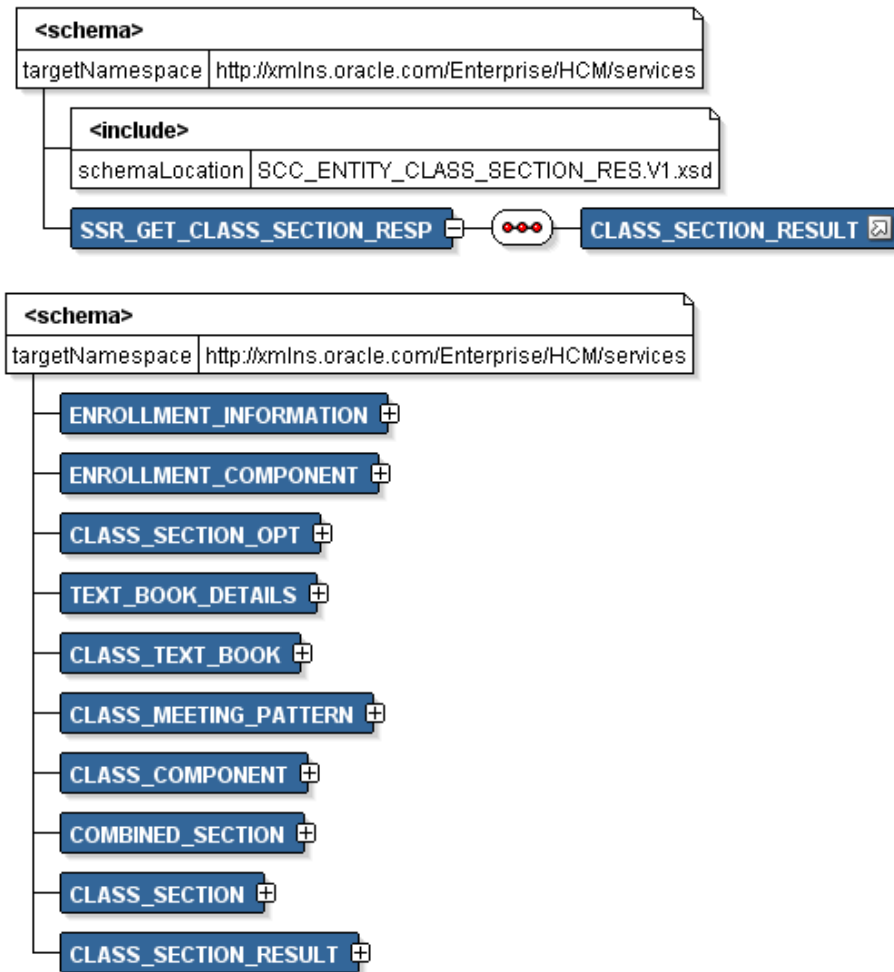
<schema>

| targetNamespace | http://xmlns.oracle.com/Enterprise/HCM/services |
|---|---|

<include>

| schemaLocation | SCC_ENTITY_CLASS_SECTION_RES.V1.xsd |
|---|---|

SSR_GET_CLASS_SECTION_RESP

CLASS_SECTION_RESULT

<schema>

| targetNamespace | http://xmlns.oracle.com/Enterprise/HCM/services |
|---|---|

ENROLLMENT_INFORMATION

ENROLLMENT_COMPONENT

CLASS_SECTION_OPT

TEXT_BOOK_DETAILS

CLASS_TEXT_BOOK

CLASS_MEETING_PATTERN

CLASS_COMPONENT

COMBINED_SECTION

CLASS_SECTION

CLASS_SECTION_RESULT